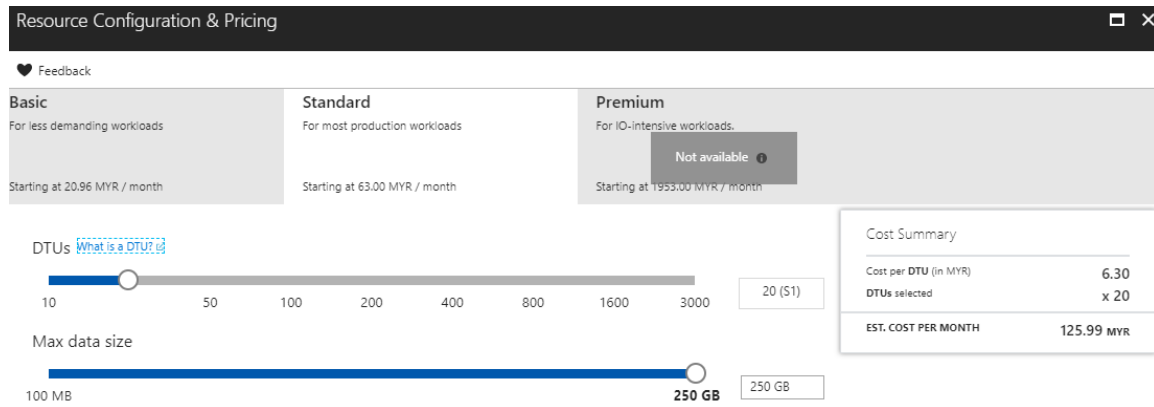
Resource Configuration & Pricing

Feedback

Basic
For less demanding workloads
Starting at 20.96 MYR / month

Standard
For most production workloads
Starting at 63.00 MYR / month

Premium
For IO-intensive workloads.
Not available
Starting at 1953.00 MYR / month

DTUs What is a DTU?

10 50 100 200 400 800 1600 3000

20 (S1)

Max data size

100 MB 250 GB

250 GB

Cost Summary

Cost per DTU (in MYR) 6.30
DTUs selected x 20

EST. COST PER MONTH 125.99 MYR